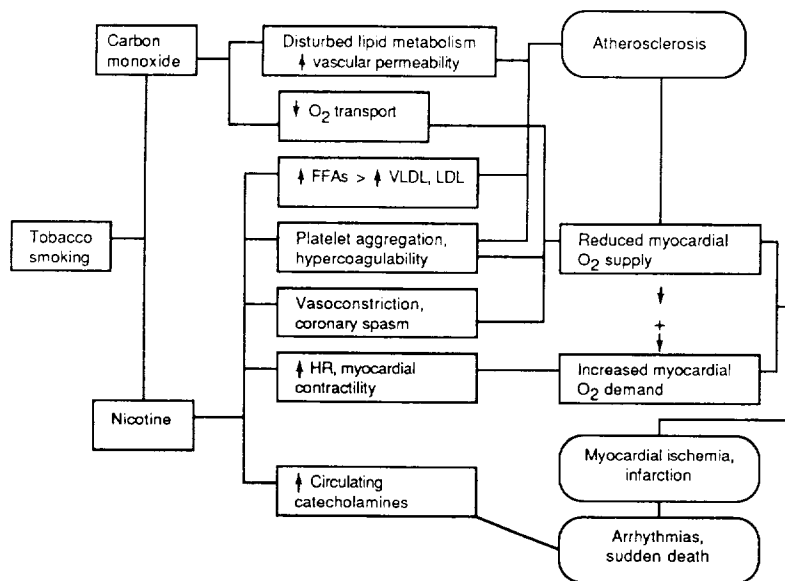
Carbon monoxide

Disturbed lipid metabolism
↑ vascular permeability

Atherosclerosis

↓ $O_2$ transport

↑ FFAs > ↑ VLDL, LDL

Tobacco smoking

Platelet aggregation, hypercoagulability

Reduced myocardial $O_2$ supply

Vasoconstriction, coronary spasm

↓
+
↓

↑ HR, myocardial contractility

Increased myocardial $O_2$ demand

Nicotine

Myocardial ischemia, infarction

↑ Circulating catecholamines

Arrhythmias, sudden death